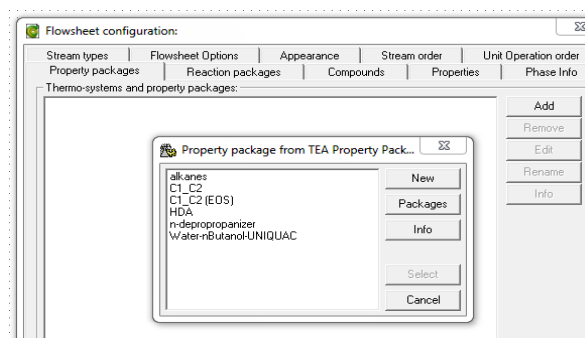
Flowsheet configuration:

Stream types | Flowsheet Options | Appearance | Stream order | Unit Operation order
Property packages | Reaction packages | Compounds | Properties | Phase Info

Thermo-systems and property packages:

Add
Remove
Edit
Rename
Info

Property package from TEA Property Pack...

alkanes
C1_C2
C1_C2 (EOS)
HDA
n-depropropanizer
Water-nButanol-UNIQUAC

New
Packages
Info
Select
Cancel